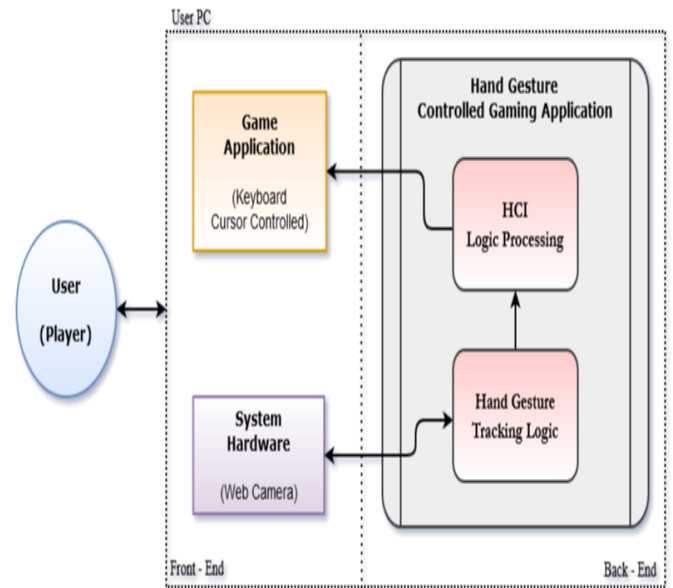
User PC

Hand Gesture Controlled Gaming Application

Game Application

(Keyboard Cursor Controlled)

HCI Logic Processing

User

(Player)

System Hardware

(Web Camera)

Hand Gesture Tracking Logic

Front - End

Back - End